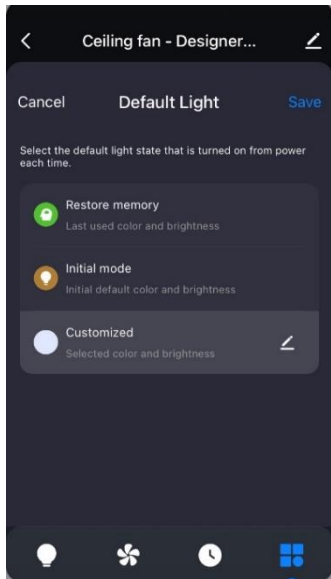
Ceiling fan - Designer...

Cancel

Default Light

Save

Select the default light state that is turned on from power each time.

Restore memory

Last used color and brightness

Initial mode

Initial default color and brightness

Customized

Selected color and brightness